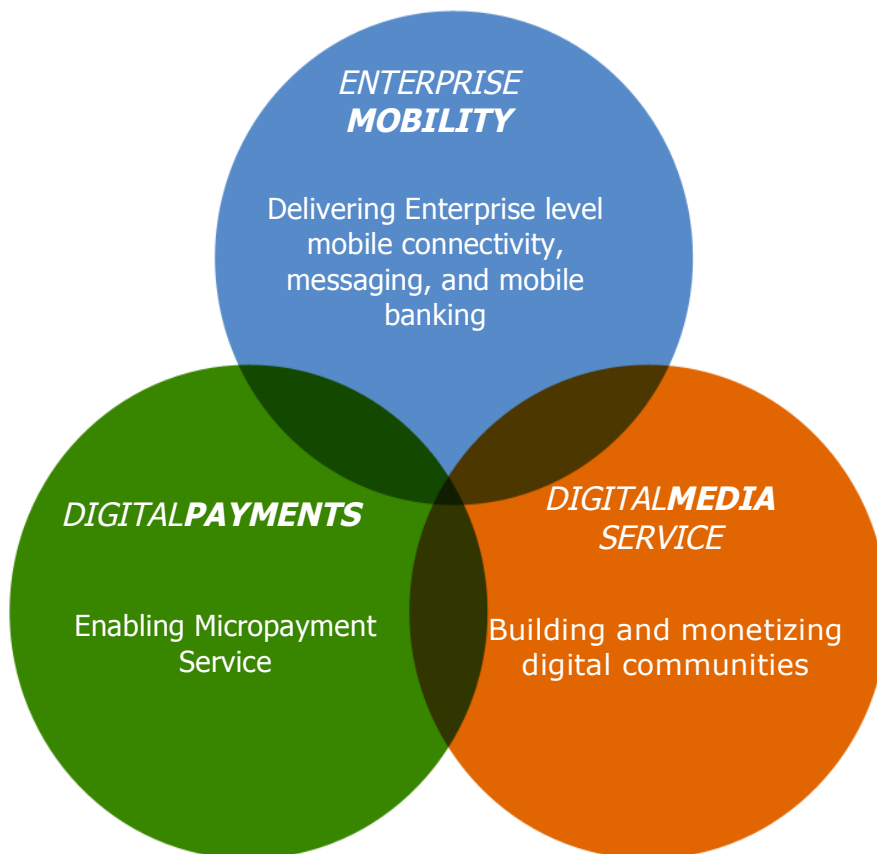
ENTERPRISE MOBILITY

Delivering Enterprise level mobile connectivity, messaging, and mobile banking

DIGITALPAYMENTS

Enabling Micropayment Service

DIGITALMEDIA SERVICE

Building and monetizing digital communities